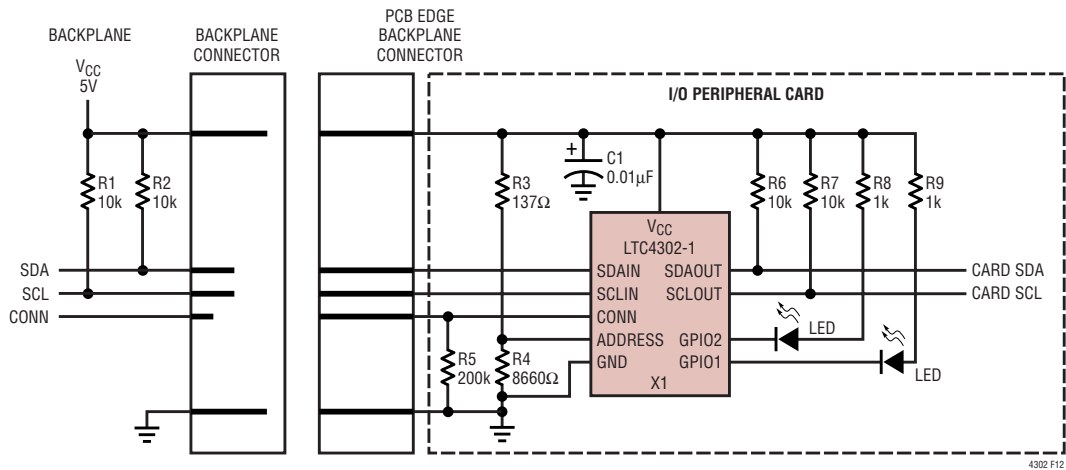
BACKPLANE

BACKPLANE CONNECTOR

PCB EDGE BACKPLANE CONNECTOR

I/O PERIPHERAL CARD

$V_{CC}$
5V

R1
10k

R2
10k

SDA

SCL

CONN

R3
137Ω

C1
0.01µF

$V_{CC}$
LTC4302-1

SDAIN
SCLIN
CONN
ADDRESS
GND

SDAOUT
SCLOUT
GPIO2
GPIO1

X1

R5
200k

R4
8660Ω

R6
10k

R7
10k

R8
1k

R9
1k

CARD SDA

CARD SCL

LED

LED

4302 F12